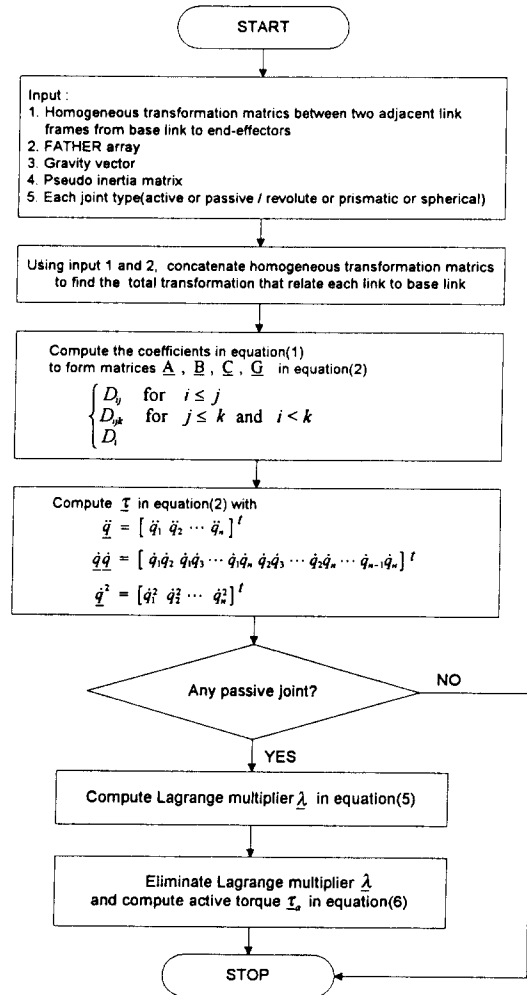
START

Input :
1. Homogeneous transformation matrics between two adjacent link frames from base link to end-effectors
2. FATHER array
3. Gravity vector
4. Pseudo inertia matrix
5. Each joint type(active or passive / revolute or prismatic or spherical)

Using input 1 and 2, concatenate homogeneous transformation matrics to find the total transformation that relate each link to base link

Compute the coefficients in equation(1) to form matrices $\underline{A}$ , $\underline{B}$ , $\underline{C}$ , $\underline{G}$ in equation(2)

$\begin{cases} D_{ij} & \text{for } i \le j \\ D_{ijk} & \text{for } j \le k \text{ and } i < k \\ D_i \end{cases}$

Compute $\underline{\tau}$ in equation(2) with

$\underline{\ddot{q}} = [\ddot{q}_1 \; \ddot{q}_2 \cdots \ddot{q}_n]^t$

$\underline{\dot{q}\dot{q}} = [\dot{q}_1\dot{q}_2 \; \dot{q}_1\dot{q}_3 \cdots \dot{q}_1\dot{q}_n \; \dot{q}_2\dot{q}_3 \cdots \dot{q}_2\dot{q}_n \cdots \dot{q}_{n-1}\dot{q}_n]^t$

$\underline{\dot{q}}^2 = [\dot{q}_1^2 \; \dot{q}_2^2 \cdots \dot{q}_n^2]^t$

Any passive joint?

NO

YES

Compute Lagrange multiplier $\underline{\lambda}$ in equation(5)

Eliminate Lagrange multiplier $\underline{\lambda}$ and compute active torque $\underline{\tau}_a$ in equation(6)

STOP